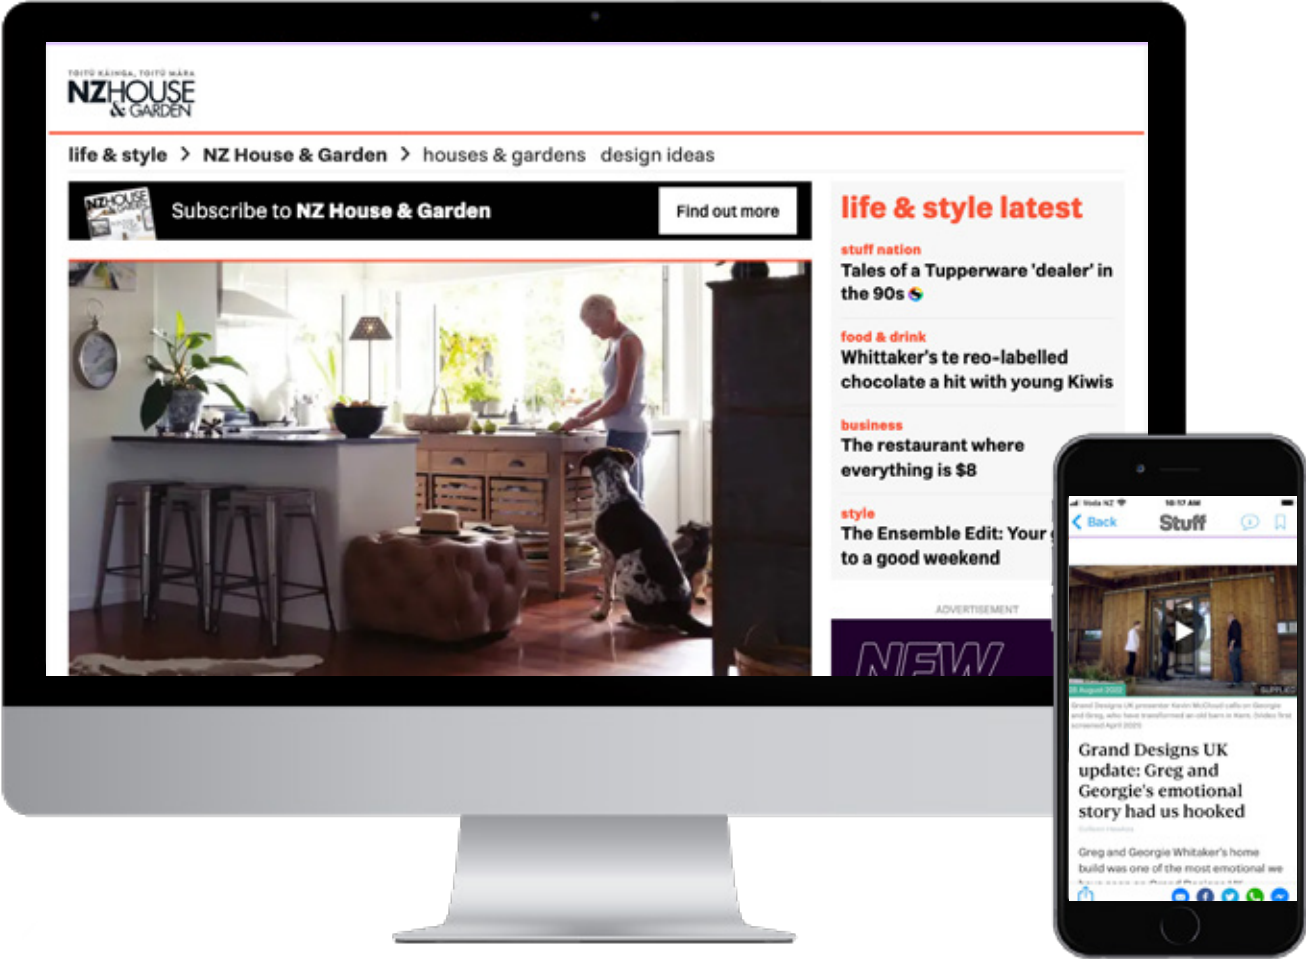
TOITŪ KĀINGA, TOITŪ MĀRA
NZ HOUSE & GARDEN

life & style > NZ House & Garden > houses & gardens design ideas

Subscribe to NZ House & Garden
Find out more

life & style latest

stuff nation
Tales of a Tupperware 'dealer' in the 90s

food & drink
Whittaker's te reo-labelled chocolate a hit with young Kiwis

business
The restaurant where everything is $8

style
The Ensemble Edit: Your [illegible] to a good weekend

ADVERTISEMENT

NEW

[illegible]
< Back
Stuff

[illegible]

Grand Designs UK update: Greg and Georgie's emotional story had us hooked

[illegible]

Greg and Georgie Whitaker's home build was one of the most emotional we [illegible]